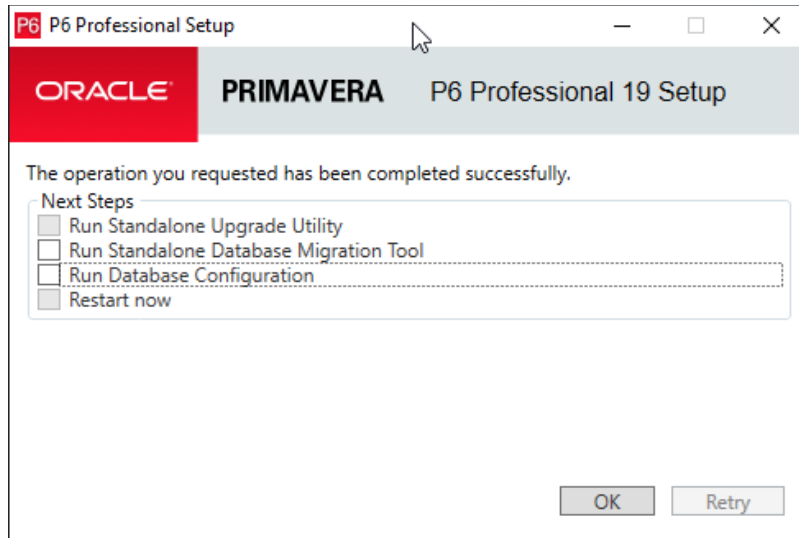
P6 P6 Professional Setup

ORACLE PRIMAVERA P6 Professional 19 Setup

The operation you requested has been completed successfully.

Next Steps
Run Standalone Upgrade Utility
Run Standalone Database Migration Tool
Run Database Configuration
Restart now

OK Retry